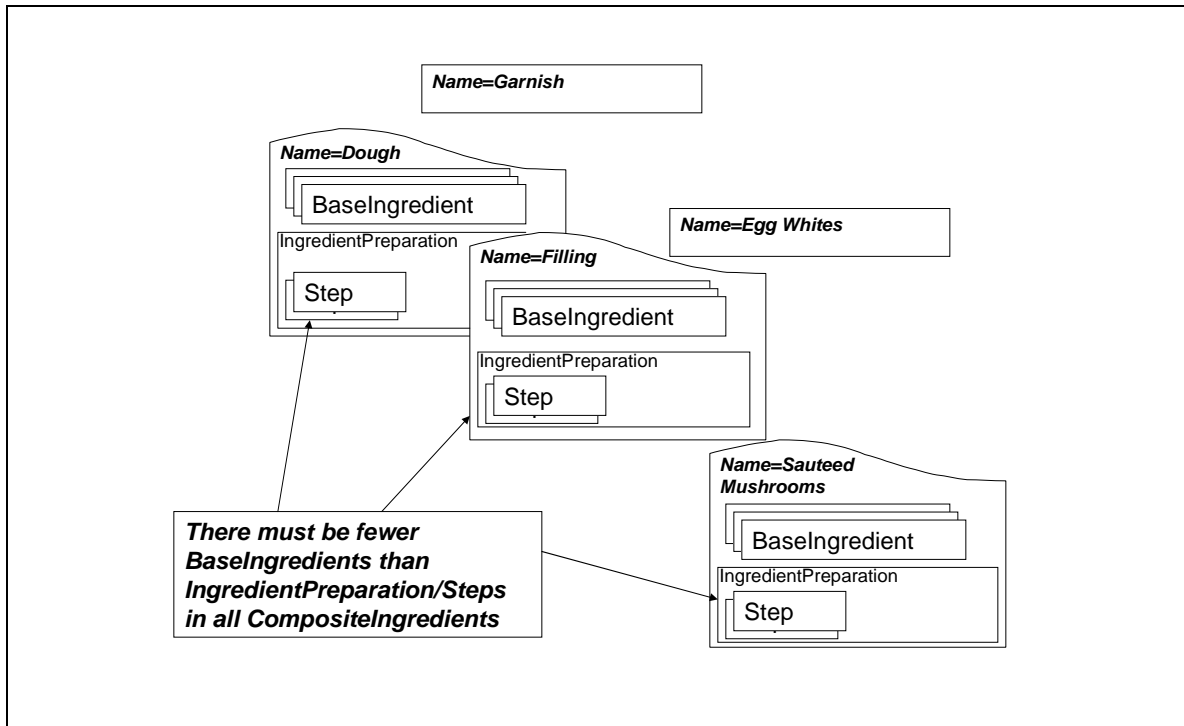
Name=Garnish

Name=Dough

BaseIngredient

IngredientPreparation

Step

Name=Egg Whites

Name=Filling

BaseIngredient

IngredientPreparation

Step

Name=Sauteed Mushrooms

BaseIngredient

IngredientPreparation

Step

There must be fewer BaseIngredients than IngredientPreparation/Steps in all CompositeIngredients